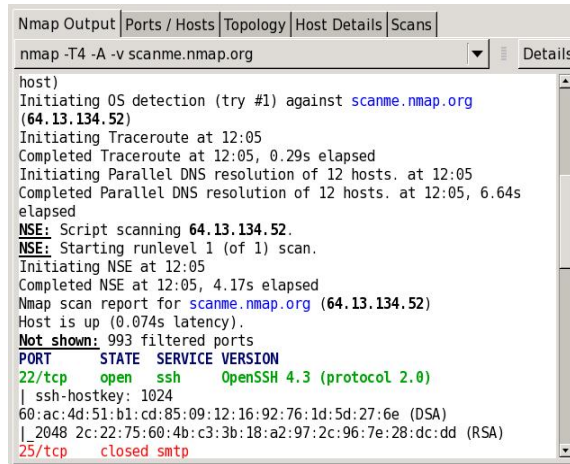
Nmap Output | Ports / Hosts | Topology | Host Details | Scans

nmap -T4 -A -v scanme.nmap.org

Details

host)
Initiating OS detection (try #1) against scanme.nmap.org (64.13.134.52)
Initiating Traceroute at 12:05
Completed Traceroute at 12:05, 0.29s elapsed
Initiating Parallel DNS resolution of 12 hosts. at 12:05
Completed Parallel DNS resolution of 12 hosts. at 12:05, 6.64s elapsed
NSE: Script scanning 64.13.134.52.
NSE: Starting runlevel 1 (of 1) scan.
Initiating NSE at 12:05
Completed NSE at 12:05, 4.17s elapsed
Nmap scan report for scanme.nmap.org (64.13.134.52)
Host is up (0.074s latency).
Not shown: 993 filtered ports
PORT STATE SERVICE VERSION
22/tcp open ssh OpenSSH 4.3 (protocol 2.0)
| ssh-hostkey: 1024
60:ac:4d:51:b1:cd:85:09:12:16:92:76:1d:5d:27:6e (DSA)
|_2048 2c:22:75:60:4b:c3:3b:18:a2:97:2c:96:7e:28:dc:dd (RSA)
25/tcp closed smtp